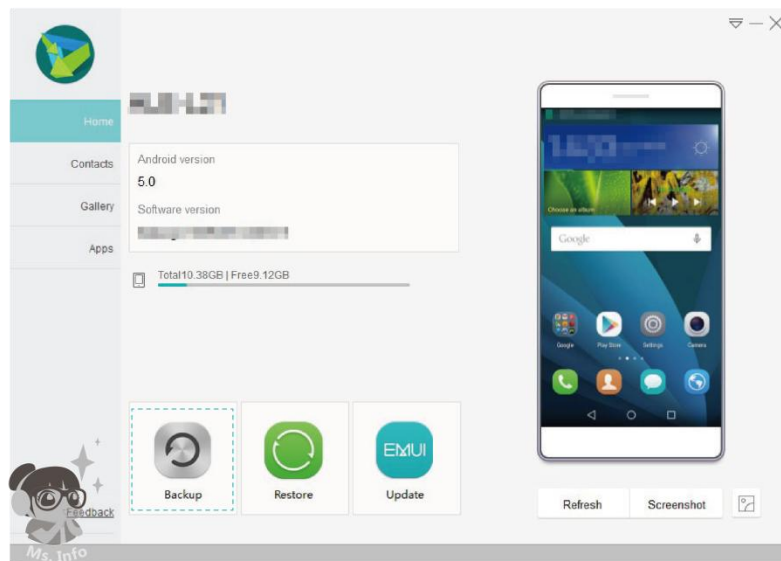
Home

Contacts

Gallery

Apps

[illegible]

Android version

5.0

Software version

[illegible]

Total10.38GB | Free9.12GB

Backup

Restore

EMUI

Update

Feedback

Ms. Info

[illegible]

Choose an album

Google

Google

Play Store

Settings

Camera

Refresh

Screenshot